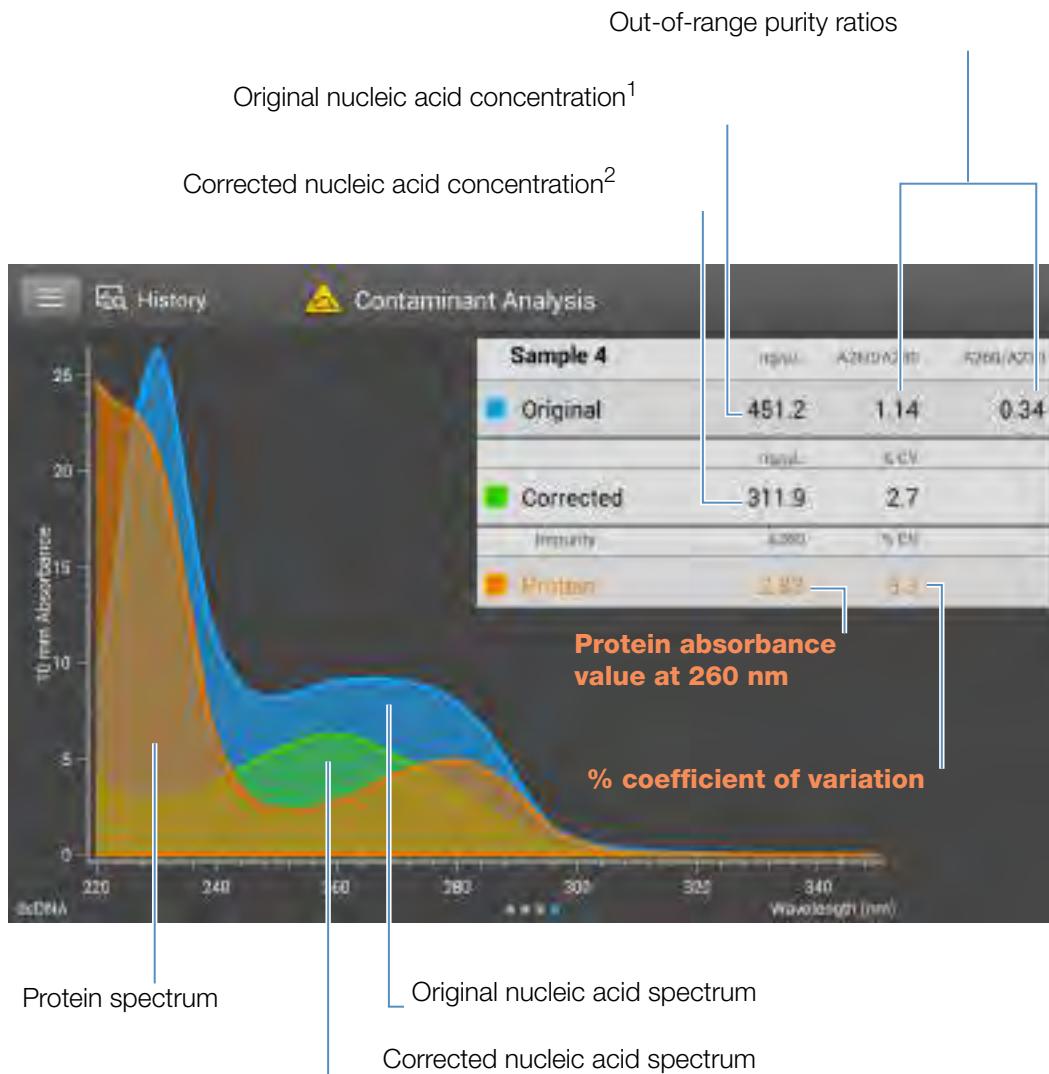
Out-of-range purity ratios

Original nucleic acid concentration$^1$

Corrected nucleic acid concentration$^2$

History

Contaminant Analysis

Sample 4

ng/µL

A260/A280

A260/A230

Original

451.2

1.14

0.34

ng/µL

% CV

Corrected

311.9

2.7

Impurity

A260

% CV

Protein

2.82

3.3

Protein absorbance value at 260 nm

% coefficient of variation

25

20

15

10

5

0

10 mm Absorbance

220

240

260

280

300

320

340

Wavelength (nm)

dsDNA

Protein spectrum

Original nucleic acid spectrum

Corrected nucleic acid spectrum